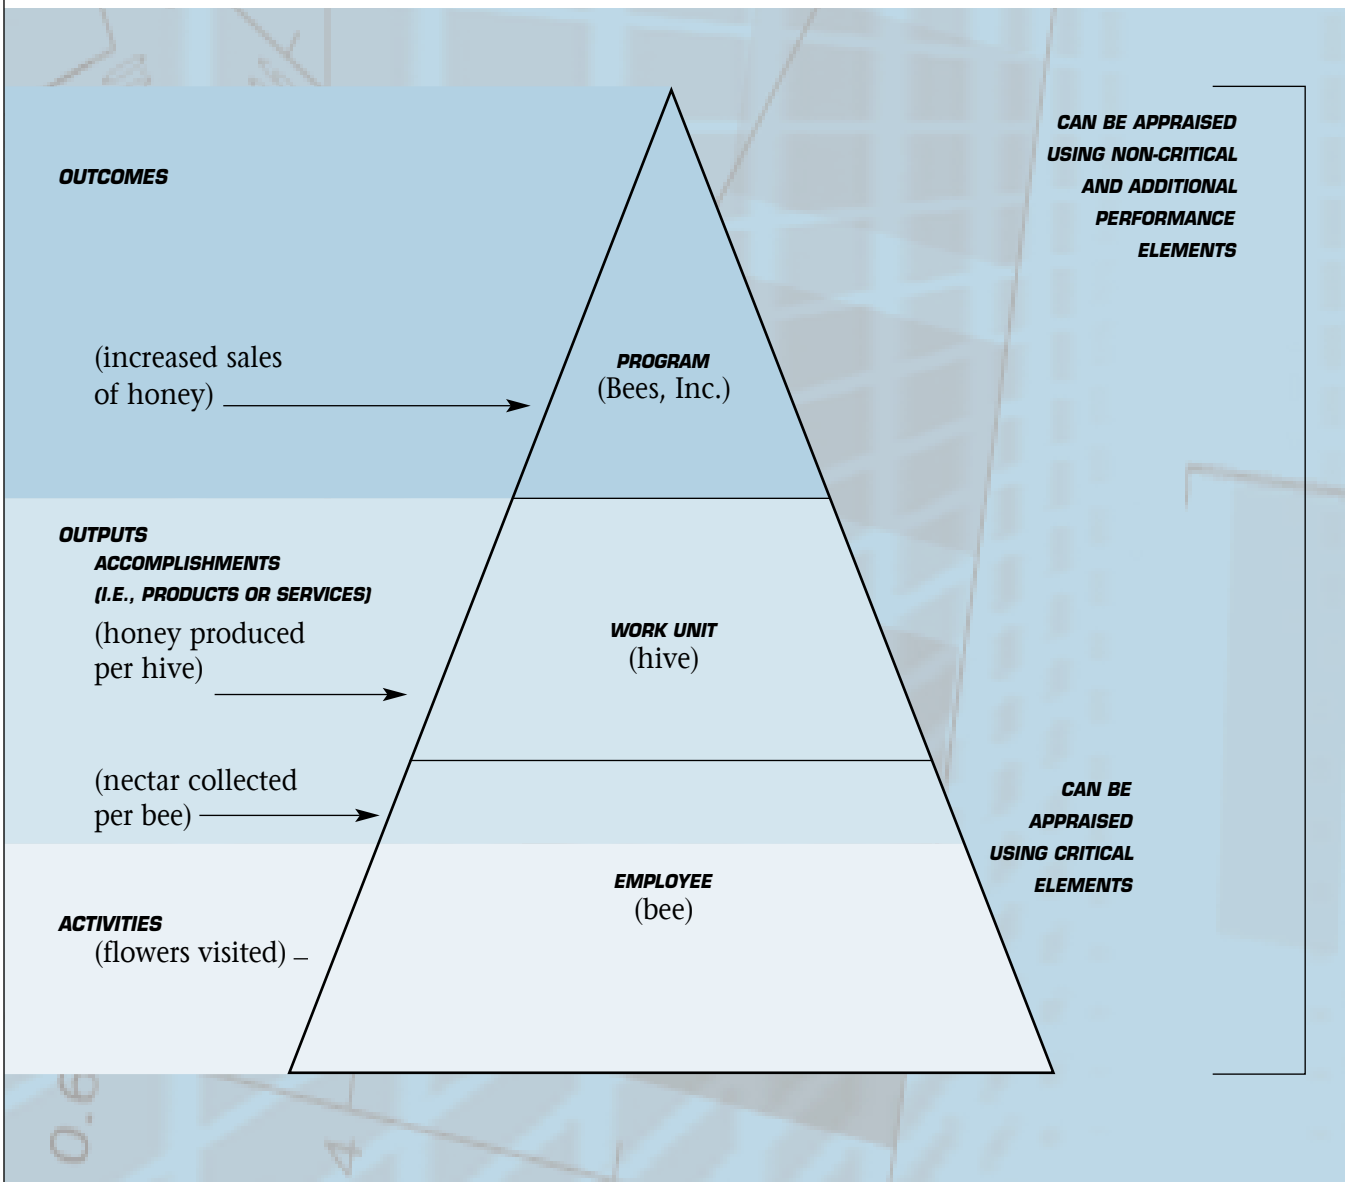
OUTCOMES

(increased sales of honey)

PROGRAM
(Bees, Inc.)

CAN BE APPRAISED USING NON-CRITICAL AND ADDITIONAL PERFORMANCE ELEMENTS

OUTPUTS
ACCOMPLISHMENTS
(I.E., PRODUCTS OR SERVICES)
(honey produced per hive)

WORK UNIT
(hive)

(nectar collected per bee)

CAN BE APPRAISED USING CRITICAL ELEMENTS

EMPLOYEE
(bee)

ACTIVITIES
(flowers visited)